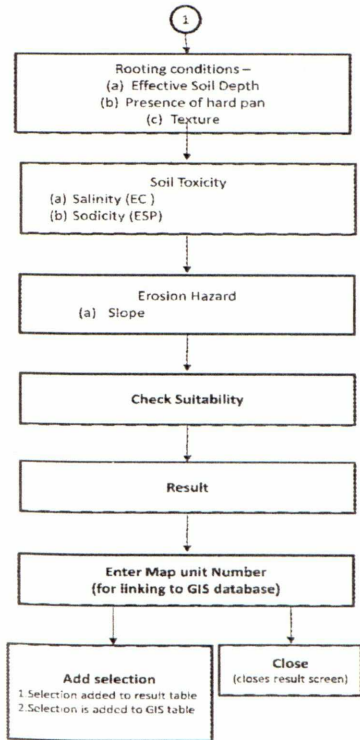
1

Rooting conditions –
(a) Effective Soil Depth
(b) Presence of hard pan
(c) Texture

Soil Toxicity
(a) Salinity (EC)
(b) Sodicity (ESP)

Erosion Hazard
(a) Slope

Check Suitability

Result

Enter Map unit Number
(for linking to GIS database)

Add selection
1.Selection added to result table
2.Selection is added to GIS table

Close
(closes result screen)